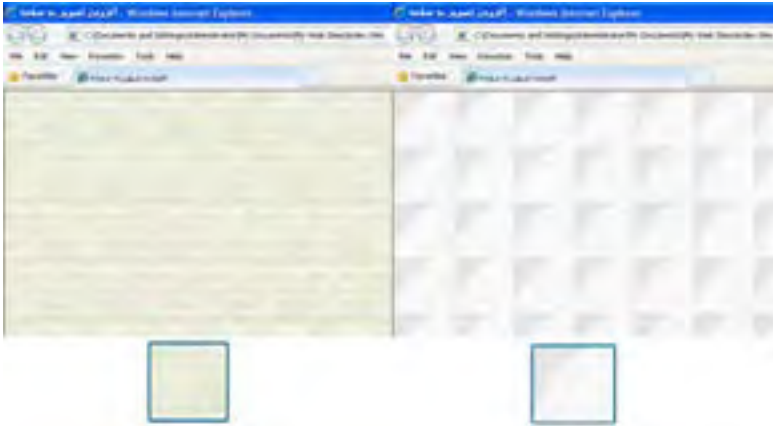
Index.ht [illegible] - Windows Internet Explorer
C:\Documents and Settings\Administrator\My Documents\My Web Sites\ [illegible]
File Edit View Favorites Tools Help
Favorites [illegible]

Index.ht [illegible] - Windows Internet Explorer
C:\Documents and Settings\Administrator\My Documents\My Web Sites\ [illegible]
File Edit View Favorites Tools Help
Favorites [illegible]